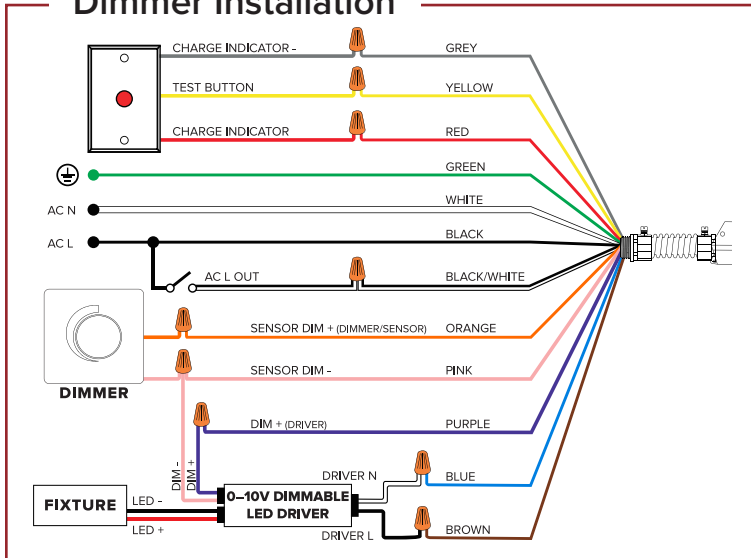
Dimmer Installation

CHARGE INDICATOR -
GREY
TEST BUTTON
YELLOW
CHARGE INDICATOR
RED
GREEN
AC N
WHITE
AC L
BLACK
AC L OUT
BLACK/WHITE
SENSOR DIM + (DIMMER/SENSOR)
ORANGE
SENSOR DIM -
PINK
DIMMER
DIM + (DRIVER)
PURPLE
DIM -
DIM +
DRIVER N
BLUE
FIXTURE
LED -
LED +
0–10V DIMMABLE LED DRIVER
DRIVER L
BROWN